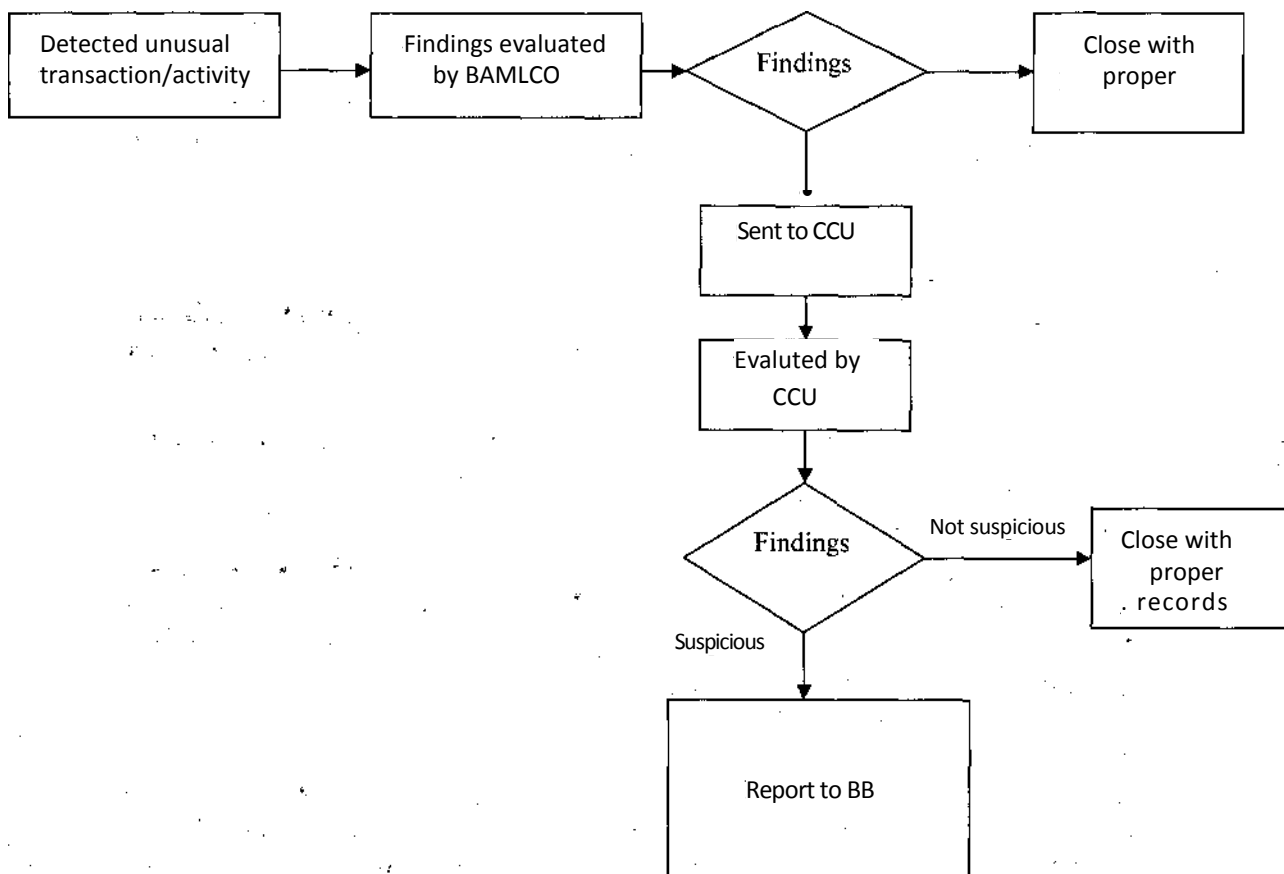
Detected unusual transaction/activity

Findings evaluated by BAMLCO

Findings

Close with proper

Sent to CCU

Evaluted by CCU

Findings

Not suspicious

Close with proper records

Suspicious

Report to BB